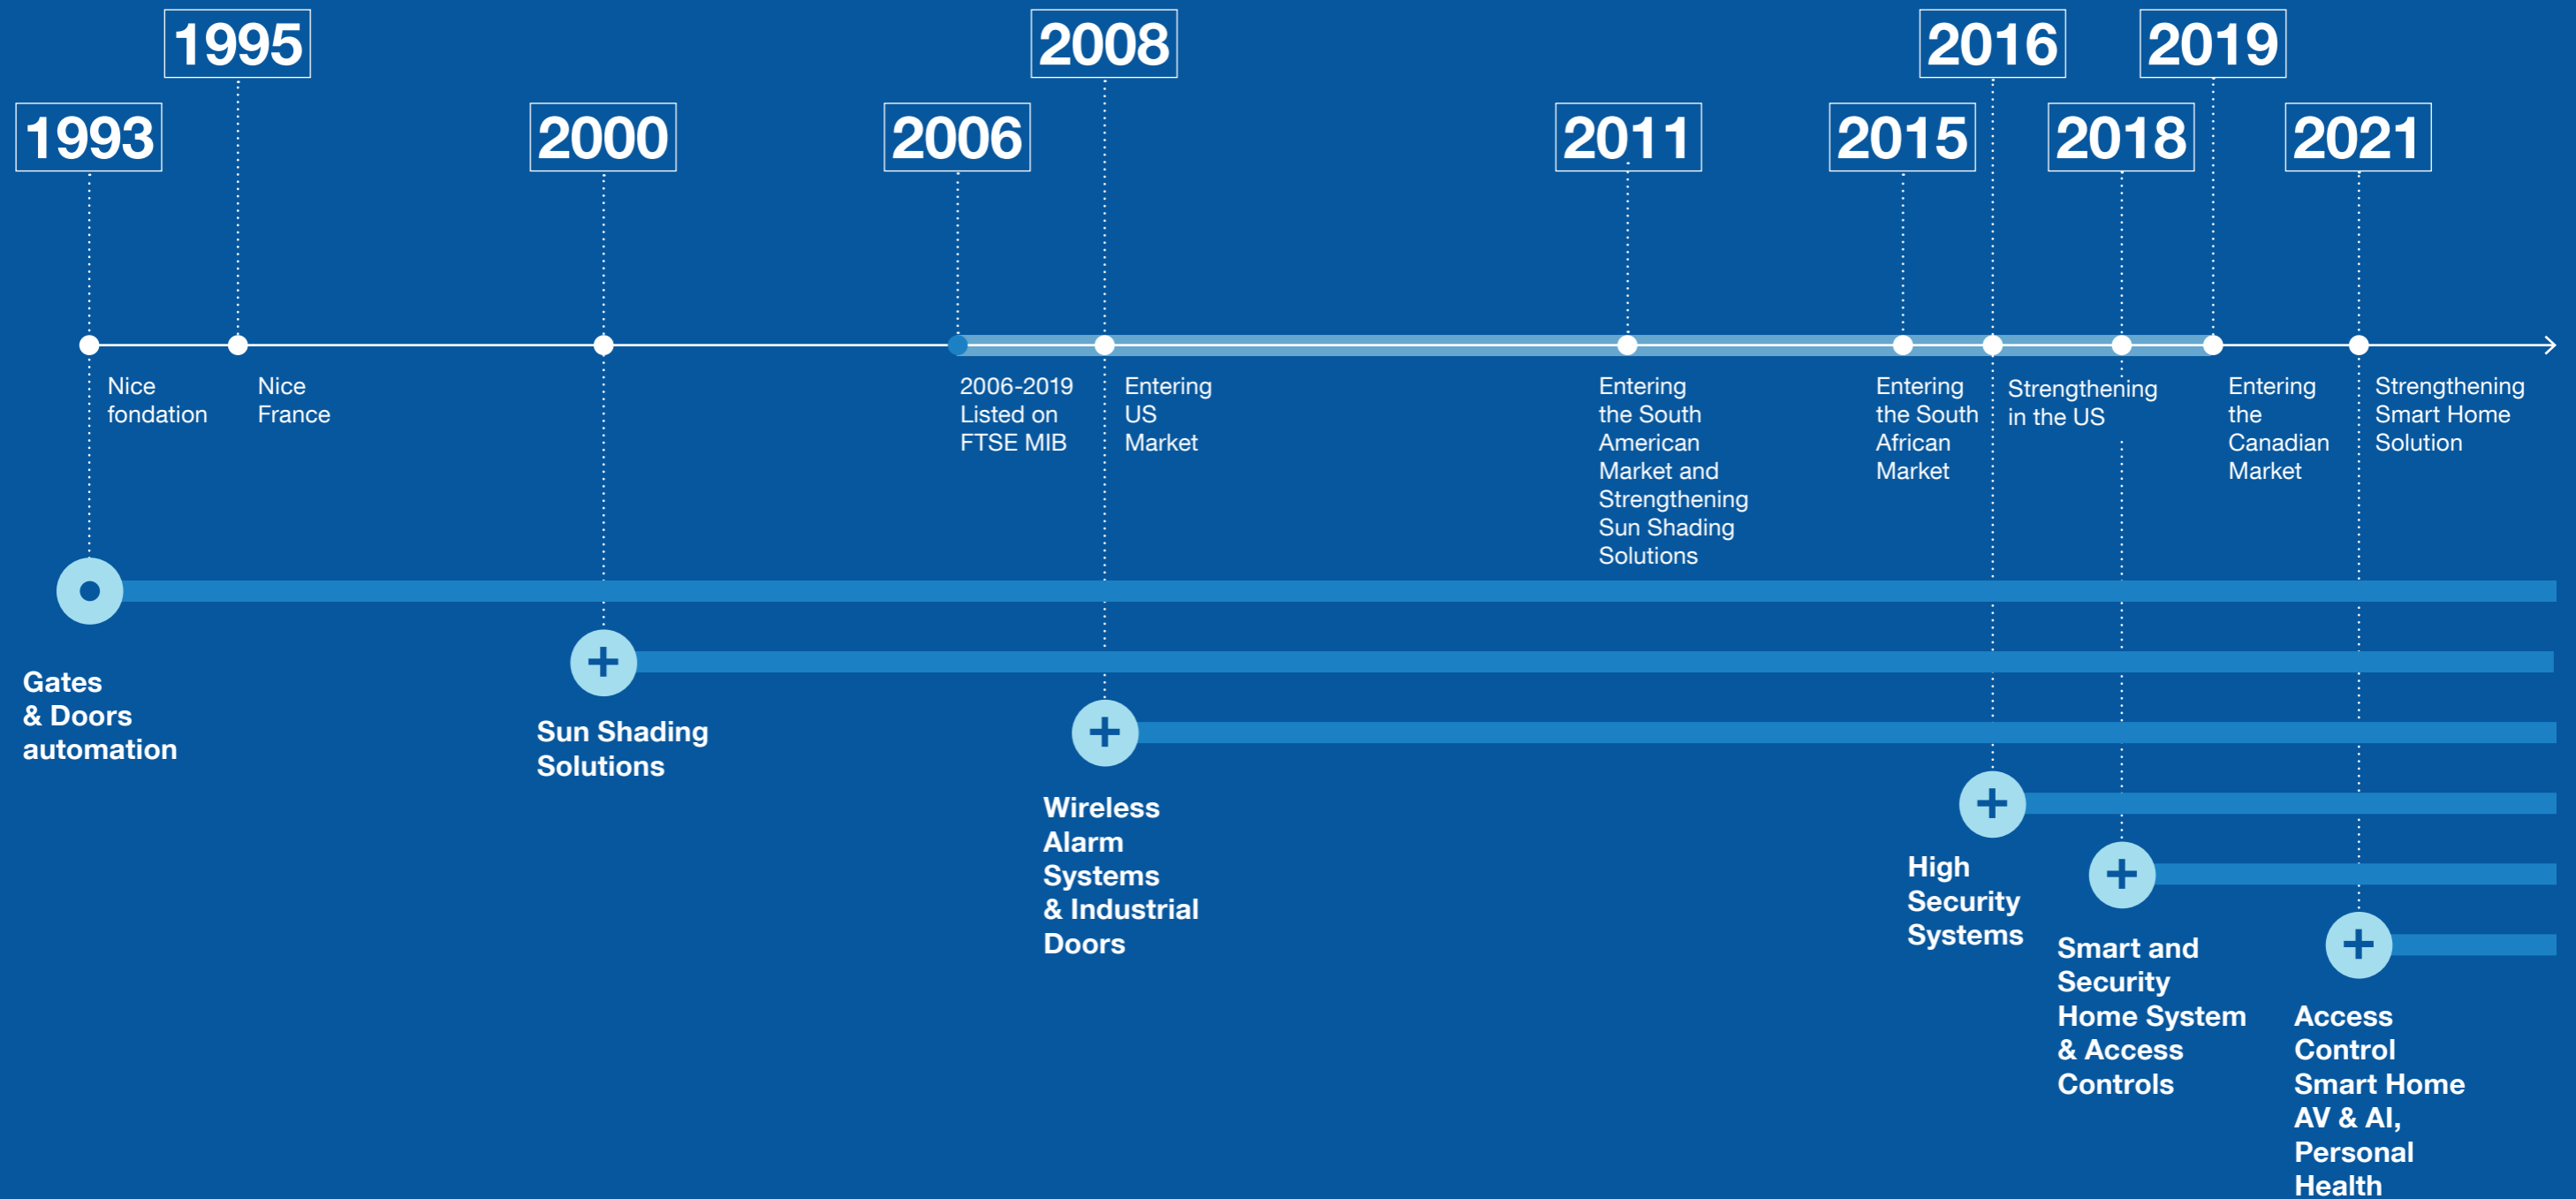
1993
Nice fondation

1995
Nice France

2000

2006
2006-2019 Listed on FTSE MIB

2008
Entering US Market

2011
Entering the South American Market and Strengthening Sun Shading Solutions

2015
Entering the South African Market

2016
Strengthening in the US

2018

2019
Entering the Canadian Market

2021
Strengthening Smart Home Solution

Gates & Doors automation

Sun Shading Solutions

Wireless Alarm Systems & Industrial Doors

High Security Systems

Smart and Security Home System & Access Controls

Access Control Smart Home AV & AI, Personal Health